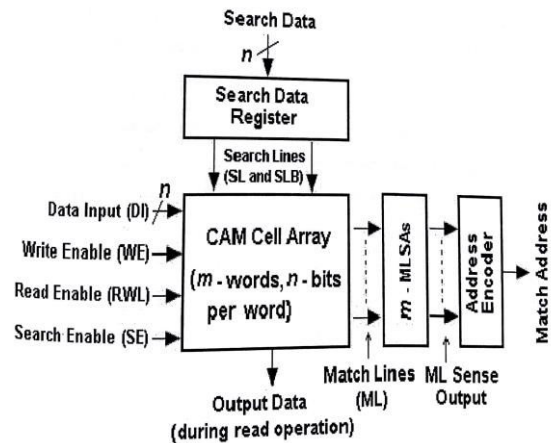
Search Data

n

Search Data Register

Search Lines (SL and SLB)

n

Data Input (DI)

Write Enable (WE)

Read Enable (RWL)

Search Enable (SE)

CAM Cell Array

($m$ - words, $n$ - bits per word)

$m$ - MLSAs

Address Encoder

Match Address

Output Data (during read operation)

Match Lines (ML)

ML Sense Output